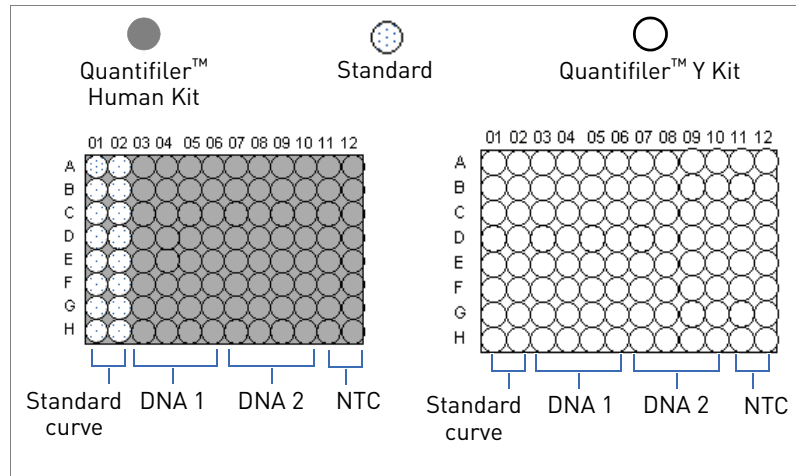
Quantifiler™ Human Kit

Standard

Quantifiler™ Y Kit

01 02 03 04 05 06 07 08 09 10 11 12

A
B
C
D
E
F
G
H

Standard curve

DNA 1

DNA 2

NTC

01 02 03 04 05 06 07 08 09 10 11 12

A
B
C
D
E
F
G
H

Standard curve

DNA 1

DNA 2

NTC